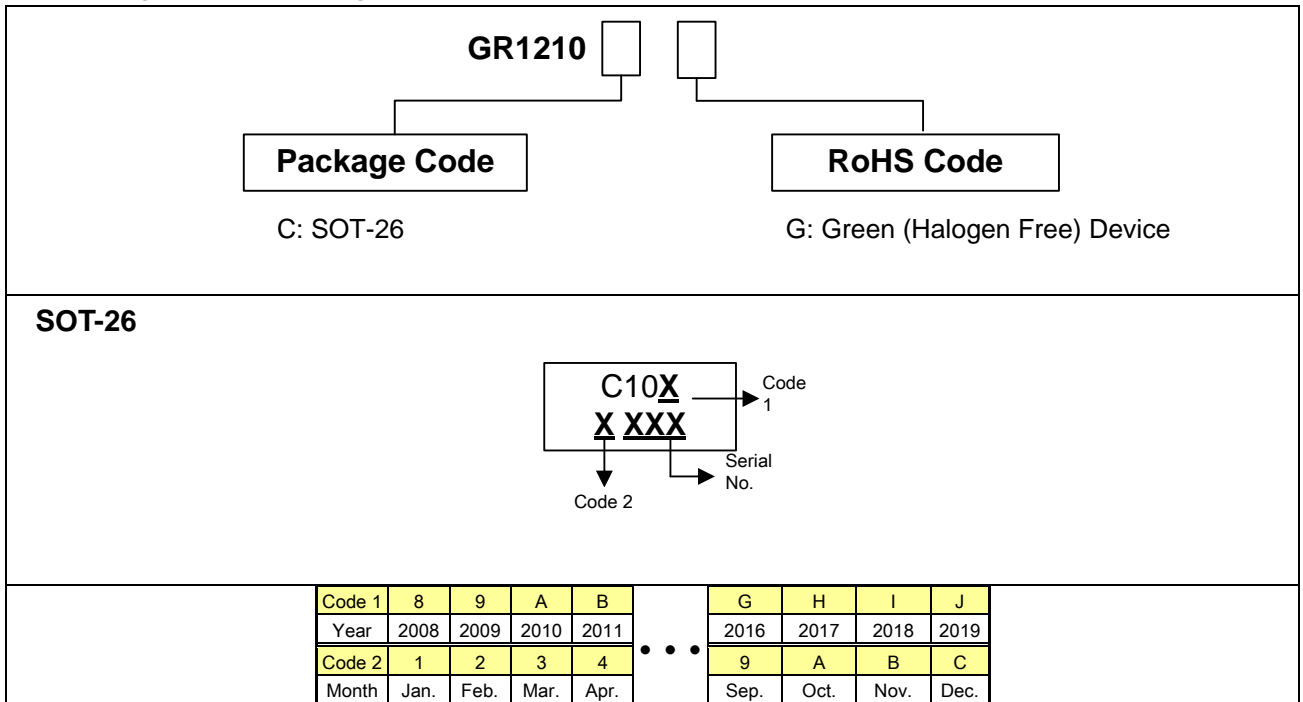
GR1210

Package Code

C: SOT-26

RoHS Code

G: Green (Halogen Free) Device

SOT-26

C10X
X XXX

Code 1

Serial No.

Code 2

| Code 1 | 8 | 9 | A | B | | G | H | I | J |
|---|---|---|---|---|---|---|---|---|---|
| Year | 2008 | 2009 | 2010 | 2011 | • • • | 2016 | 2017 | 2018 | 2019 |
| Code 2 | 1 | 2 | 3 | 4 | | 9 | A | B | C |
| Month | Jan. | Feb. | Mar. | Apr. | | Sep. | Oct. | Nov. | Dec. |